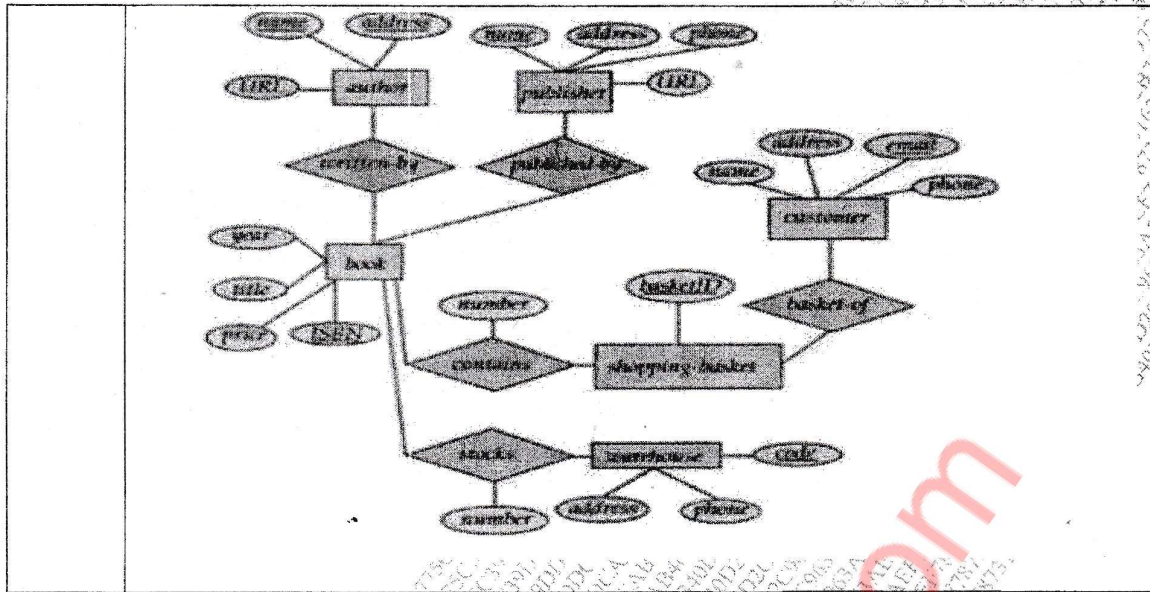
name
address
URL
author
name
address
phone
publisher
URL
written-by
published-by
address
email
name
phone
customer
year
book
title
price
ISBN
number
basketID
basket-of
contains
shopping-basket
stocks
warehouse
code
number
address
phone
om